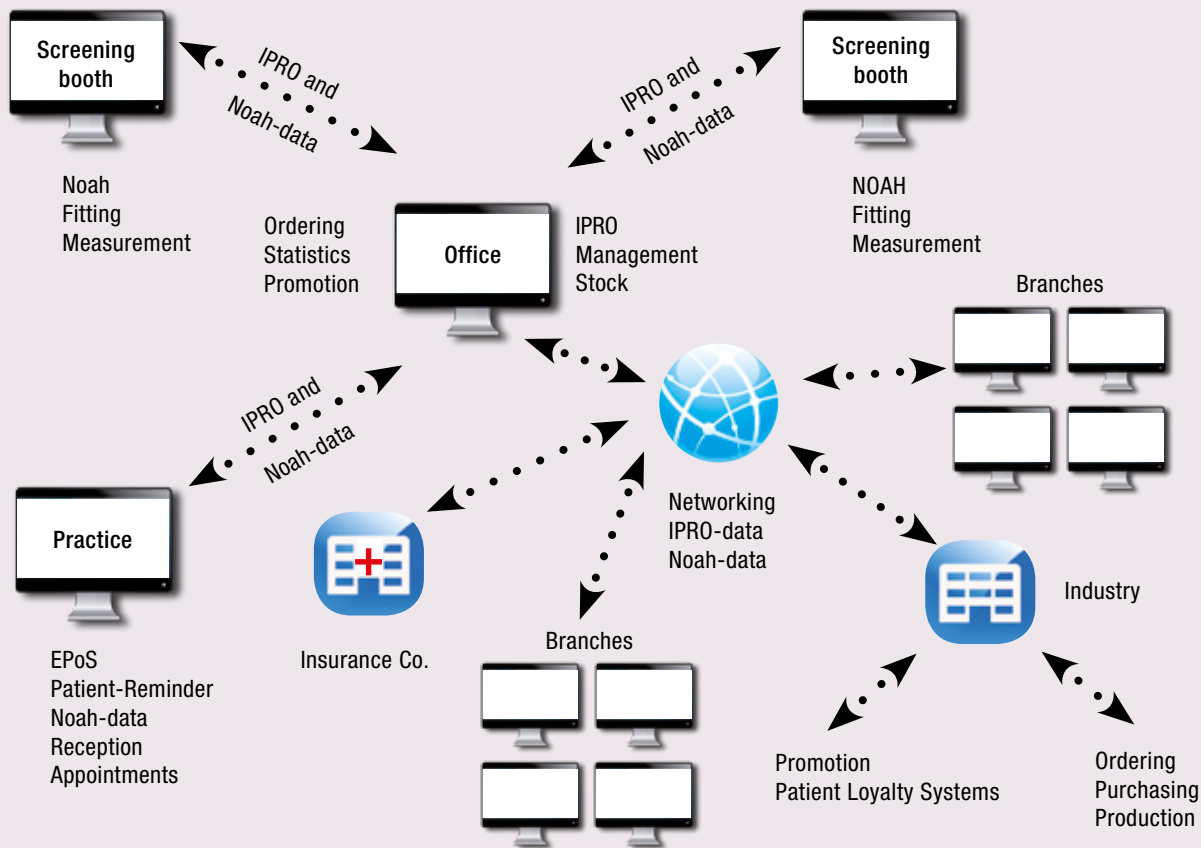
Screening booth

IPRO and Noah-data

IPRO and Noah-data

Screening booth

Noah
Fitting
Measurement

Ordering
Statistics
Promotion

Office

IPRO
Management
Stock

NOAH
Fitting
Measurement

Branches

IPRO and Noah-data

Networking
IPRO-data
Noah-data

Practice

Industry

Insurance Co.

Branches

EPoS
Patient-Reminder
Noah-data
Reception
Appointments

Promotion
Patient Loyalty Systems

Ordering
Purchasing
Production